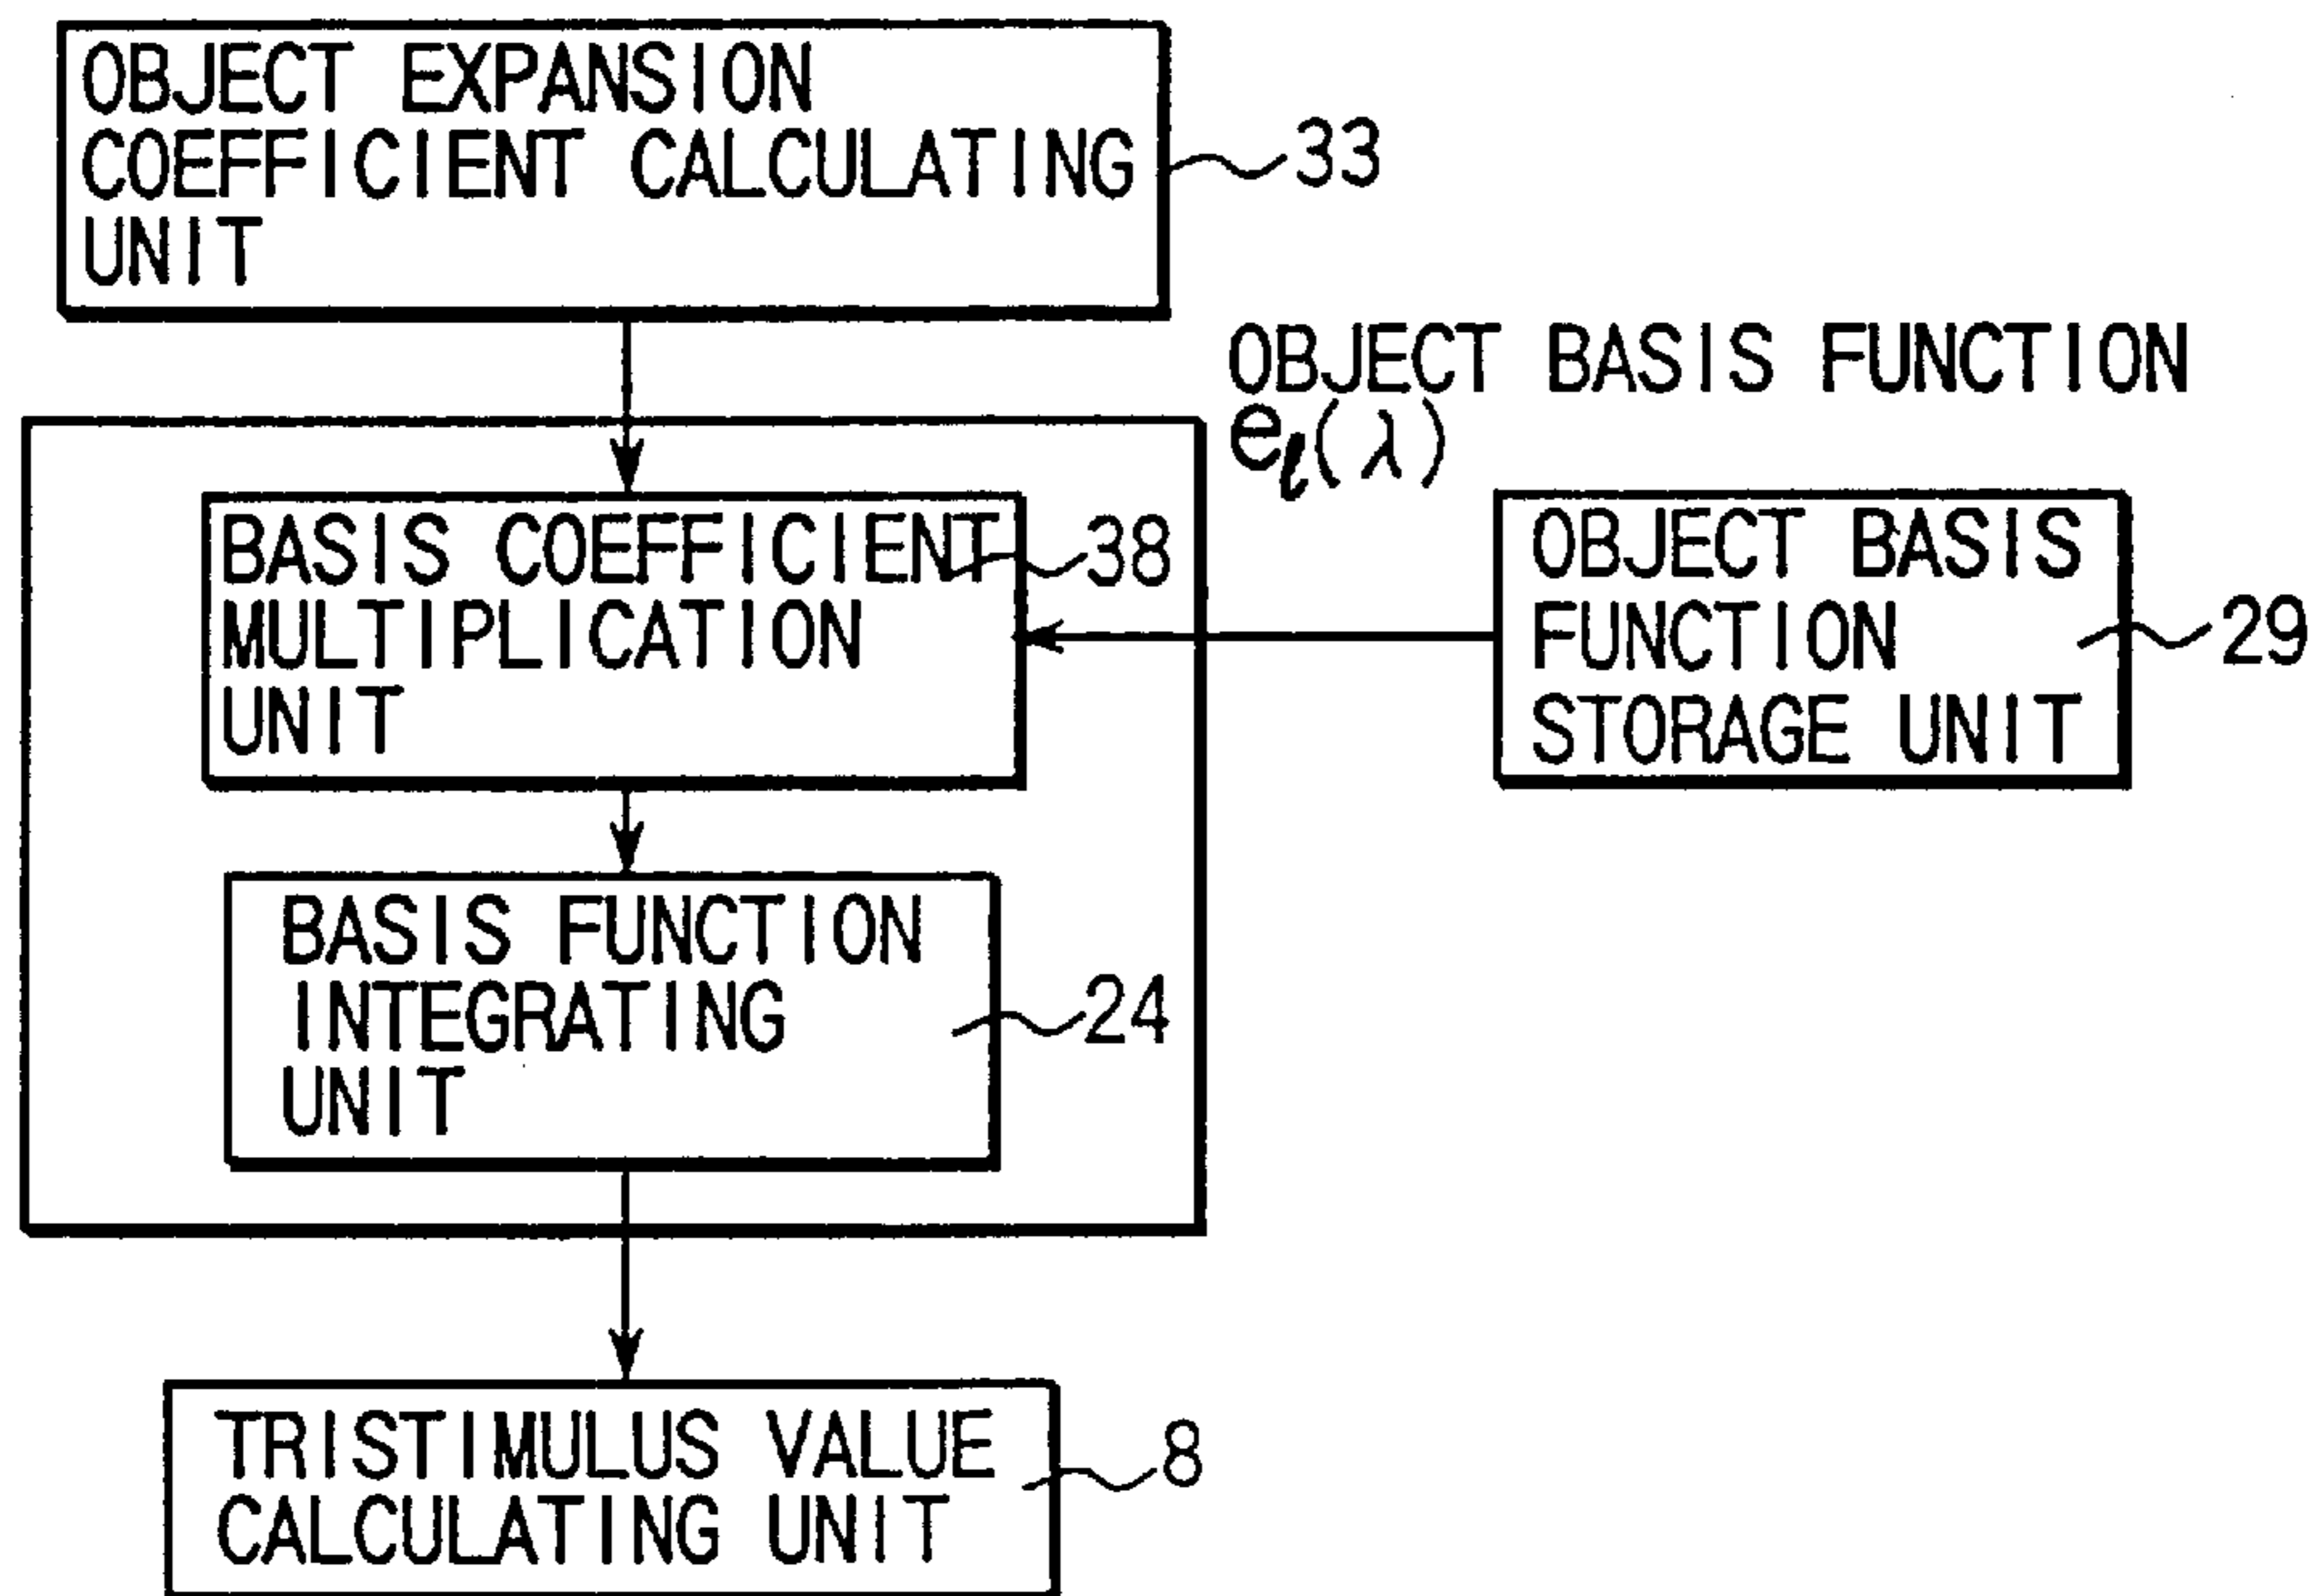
OBJECT EXPANSION COEFFICIENT CALCULATING UNIT
33

OBJECT BASIS FUNCTION
$e_{\ell}(\lambda)$

BASIS COEFFICIENT MULTIPLICATION UNIT
38

OBJECT BASIS FUNCTION STORAGE UNIT
29

BASIS FUNCTION INTEGRATING UNIT
24

TRISTIMULUS VALUE CALCULATING UNIT
8